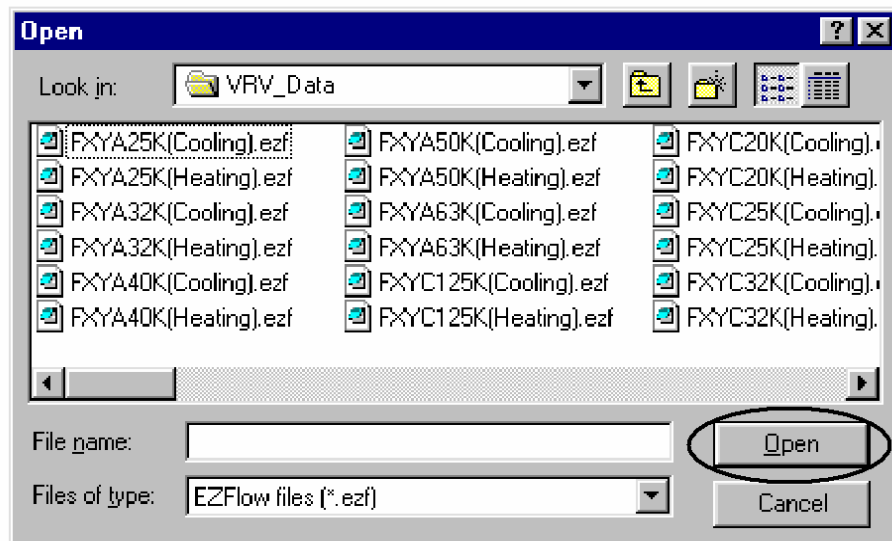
Open

?

X

Look in:

VRV_Data

FXYA25K(Cooling).ezf
FXYA25K(Heating).ezf
FXYA32K(Cooling).ezf
FXYA32K(Heating).ezf
FXYA40K(Cooling).ezf
FXYA40K(Heating).ezf

FXYA50K(Cooling).ezf
FXYA50K(Heating).ezf
FXYA63K(Cooling).ezf
FXYA63K(Heating).ezf
FXYC125K(Cooling).ezf
FXYC125K(Heating).ezf

FXYC20K(Cooling).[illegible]
FXYC20K(Heating).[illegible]
FXYC25K(Cooling).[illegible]
FXYC25K(Heating).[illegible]
FXYC32K(Cooling).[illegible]
FXYC32K(Heating).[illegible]

File name:

Open

Files of type:

EZFlow files (*.ezf)

Cancel